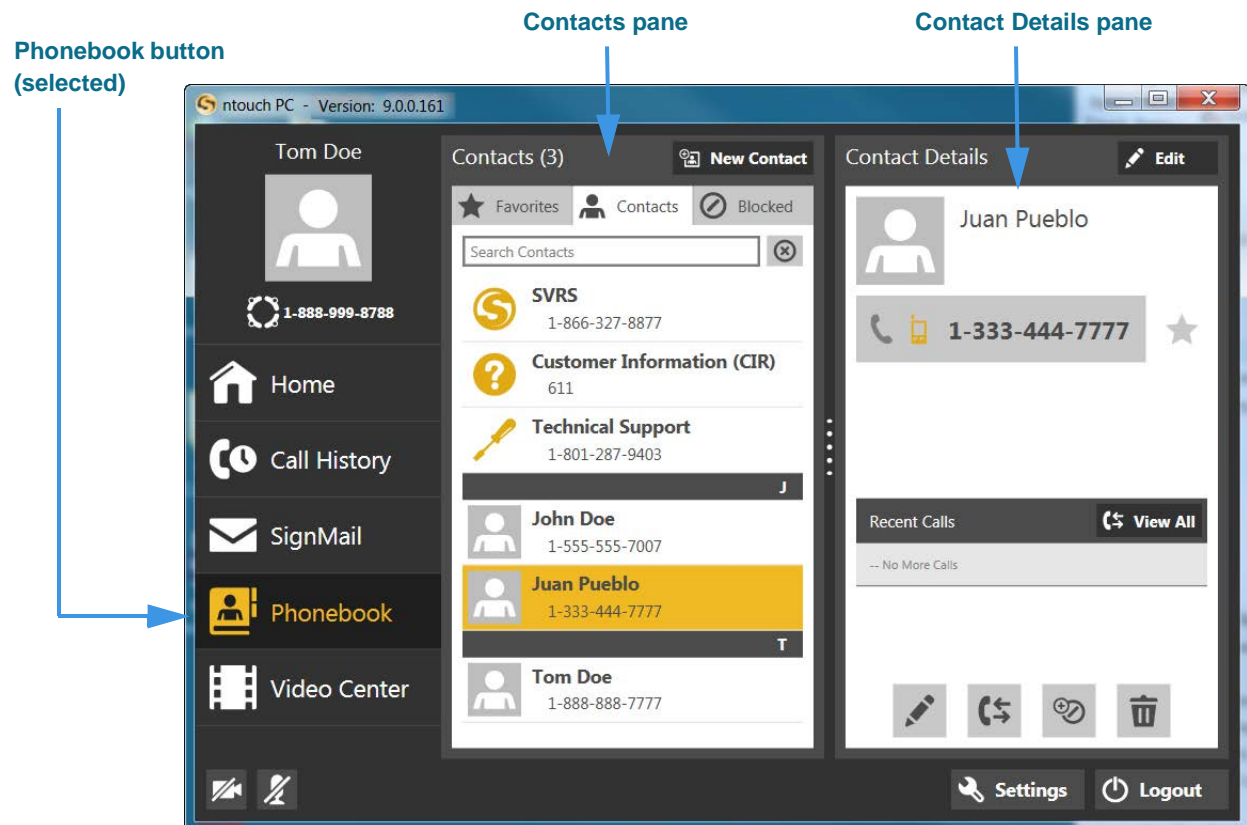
Phonebook button (selected)

Contacts pane

Contact Details pane

ntouch PC - Version: 9.0.0.161

Tom Doe

1-888-999-8788

Home

Call History

SignMail

Phonebook

Video Center

Contacts (3)

New Contact

Favorites

Contacts

Blocked

Search Contacts

SVRS
1-866-327-8877

Customer Information (CIR)
611

Technical Support
1-801-287-9403

J

John Doe
1-555-555-7007

Juan Pueblo
1-333-444-7777

T

Tom Doe
1-888-888-7777

Contact Details

Edit

Juan Pueblo

1-333-444-7777

Recent Calls

View All

-- No More Calls

Settings

Logout